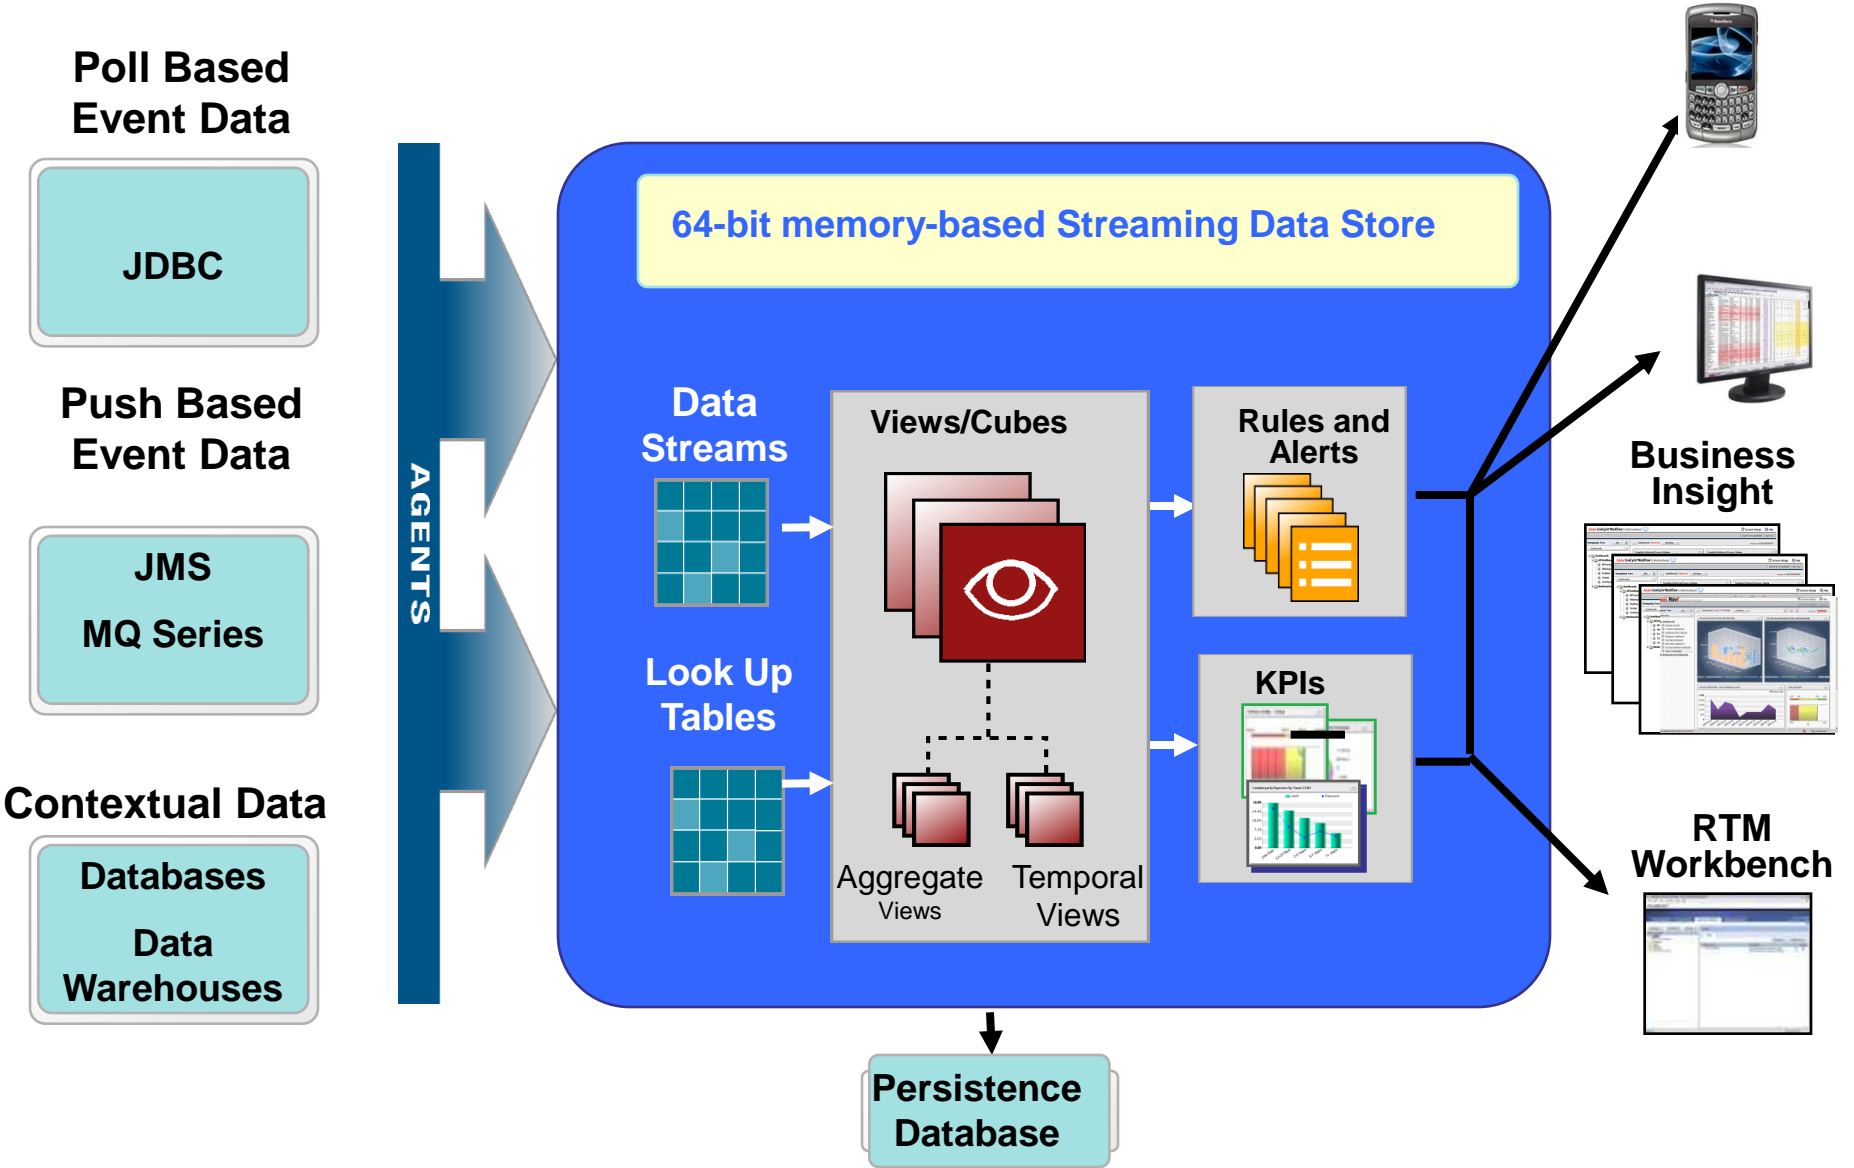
Poll Based Event Data

JDBC

Push Based Event Data

JMS

MQ Series

Contextual Data

Databases

Data Warehouses

AGENTS

64-bit memory-based Streaming Data Store

Data Streams

Look Up Tables

Views/Cubes

Aggregate Views

Temporal Views

Rules and Alerts

KPIs

Business Insight

RTM Workbench

Persistence Database